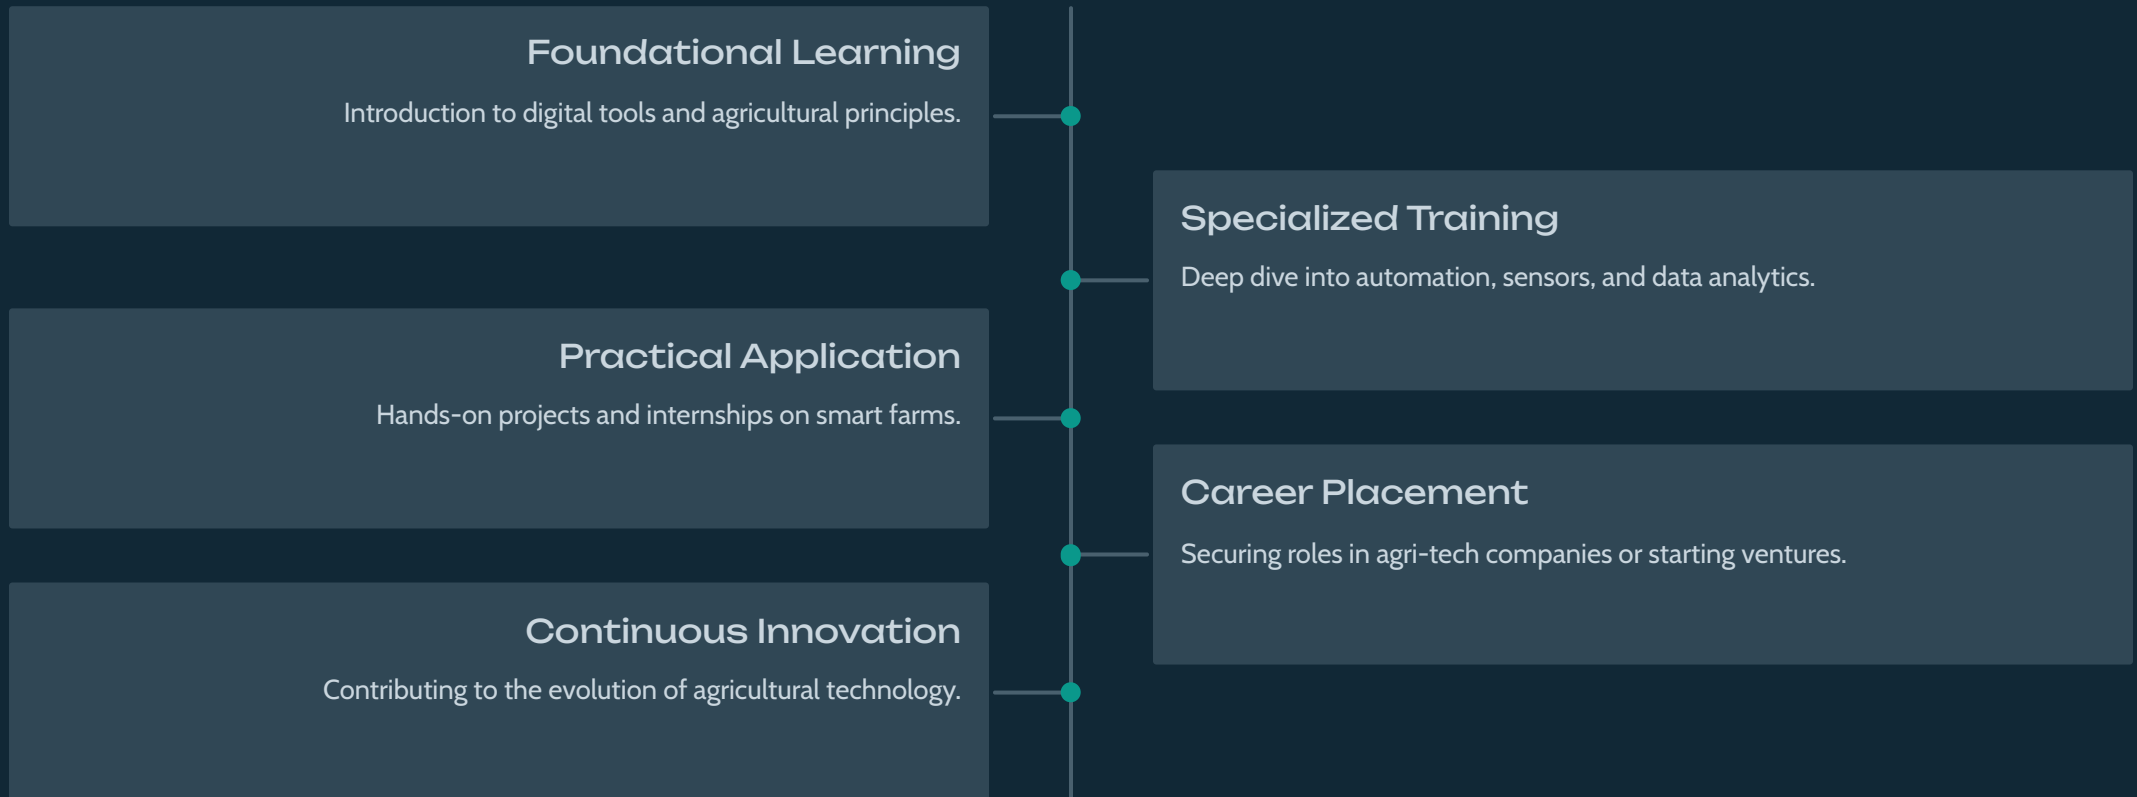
Foundational Learning

Introduction to digital tools and agricultural principles.

Specialized Training

Deep dive into automation, sensors, and data analytics.

Practical Application

Hands-on projects and internships on smart farms.

Career Placement

Securing roles in agri-tech companies or starting ventures.

Continuous Innovation

Contributing to the evolution of agricultural technology.